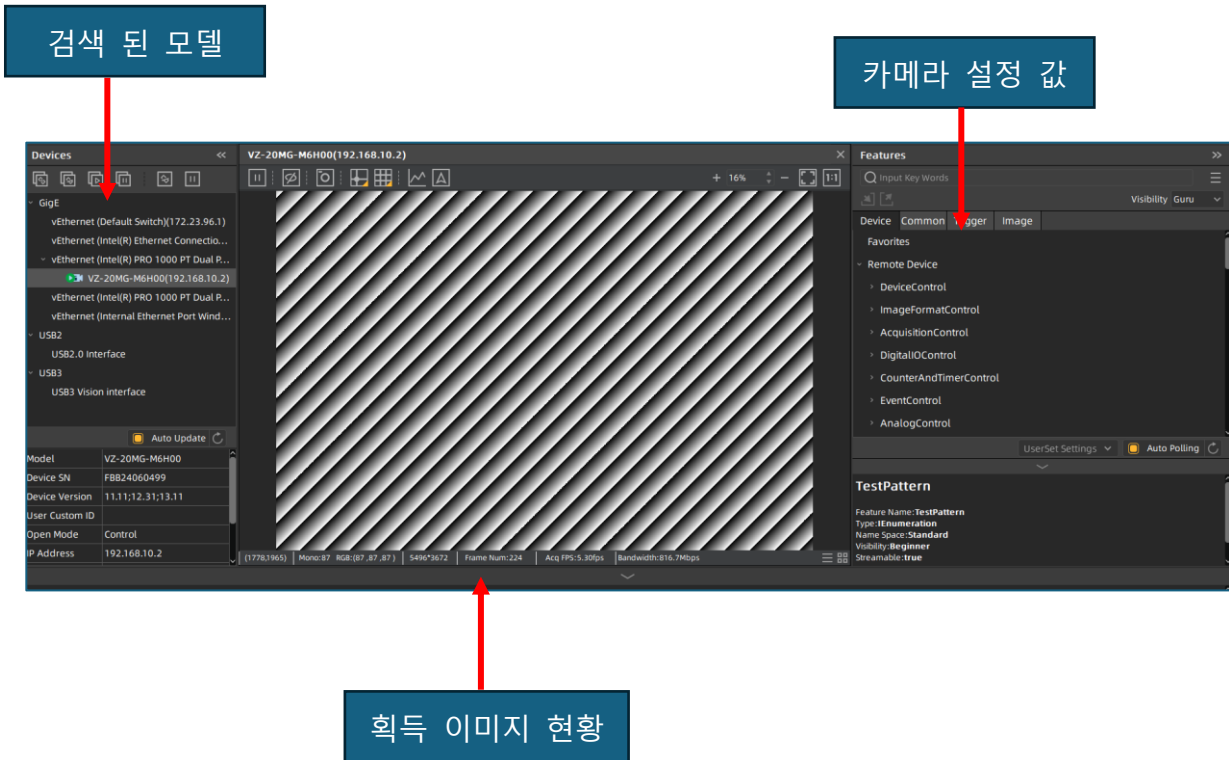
검색 된 모델

카메라 설정 값

Devices

GigE
vEthernet (Default Switch)(172.23.96.1)
vEthernet (Intel(R) Ethernet Connectio...
vEthernet (Intel(R) PRO 1000 PT Dual P...
VZ-20MG-M6H00(192.168.10.2)
vEthernet (Intel(R) PRO 1000 PT Dual P...
vEthernet (Internal Ethernet Port Wind...
USB2
USB2.0 Interface
USB3
USB3 Vision interface

Auto Update

| Model | VZ-20MG-M6H00 |
|---|---|
| Device SN | FBB24060499 |
| Device Version | 11.11;12.31;13.11 |
| User Custom ID | |
| Open Mode | Control |
| IP Address | 192.168.10.2 |

VZ-20MG-M6H00(192.168.10.2)

+ 16% − 1:1

(1778,1965) | Mono:87 RGB:(87 ,87 ,87 ) | 5496*3672 | Frame Num:224 | Acq FPS:5.30fps | Bandwidth:816.7Mbps

Features

Input Key Words

Visibility Guru

Device Common Trigger Image

Favorites
Remote Device
DeviceControl
ImageFormatControl
AcquisitionControl
DigitalIOControl
CounterAndTimerControl
EventControl
AnalogControl

UserSet Settings Auto Polling

TestPattern

Feature Name:TestPattern
Type:IEnumeration
Name Space:Standard
Visibility:Beginner
Streamable:true

획득 이미지 현황